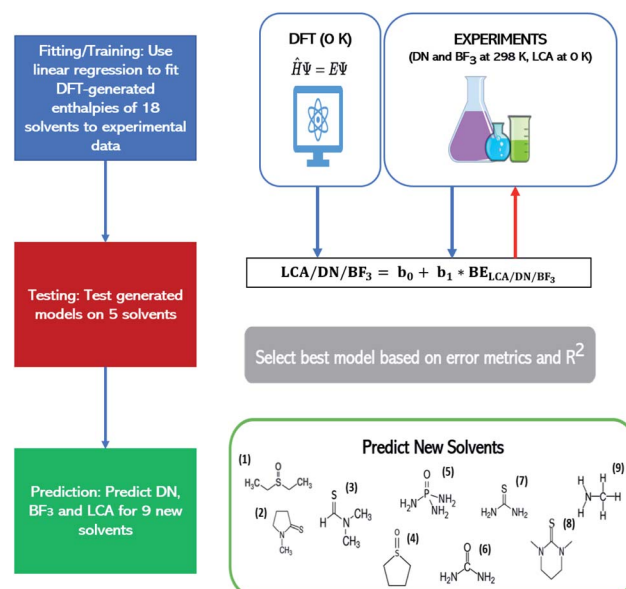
Fitting/Training: Use linear regression to fit DFT-generated enthalpies of 18 solvents to experimental data

DFT (0 K)

$\hat{H}\Psi = E\Psi$

EXPERIMENTS
(DN and $BF_3$ at 298 K, LCA at 0 K)

Testing: Test generated models on 5 solvents

$\mathbf{LCA/DN/BF_3 = b_0 + b_1 * BE_{LCA/DN/BF_3}}$

Select best model based on error metrics and $R^2$

Prediction: Predict DN, $BF_3$ and LCA for 9 new solvents

Predict New Solvents

(1)
O
$H_3C$ S $CH_3$

(2)
O
N
$CH_3$

(3)
S
H N $CH_3$
$CH_3$

(4)
O
S

(5)
O
$H_2N$ P $NH_2$
$NH_2$

(6)
O
$H_2N$ $NH_2$

(7)
S
$H_2N$ $NH_2$

(8)
S
N N

(9)
H H
N C H
H H